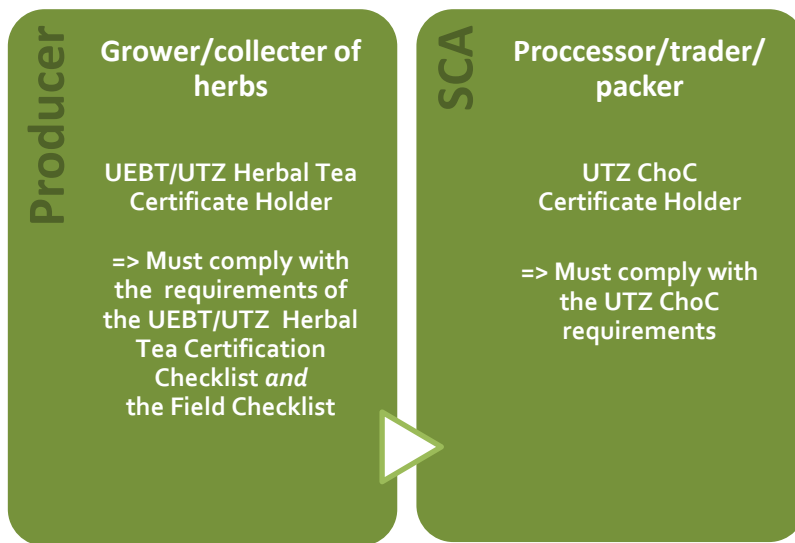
Producer

Grower/collecter of herbs

UEBT/UTZ Herbal Tea Certificate Holder

=> Must comply with the requirements of the UEBT/UTZ Herbal Tea Certification Checklist *and* the Field Checklist

SCA

Proccessor/trader/ packer

UTZ ChoC Certificate Holder

=> Must comply with the UTZ ChoC requirements